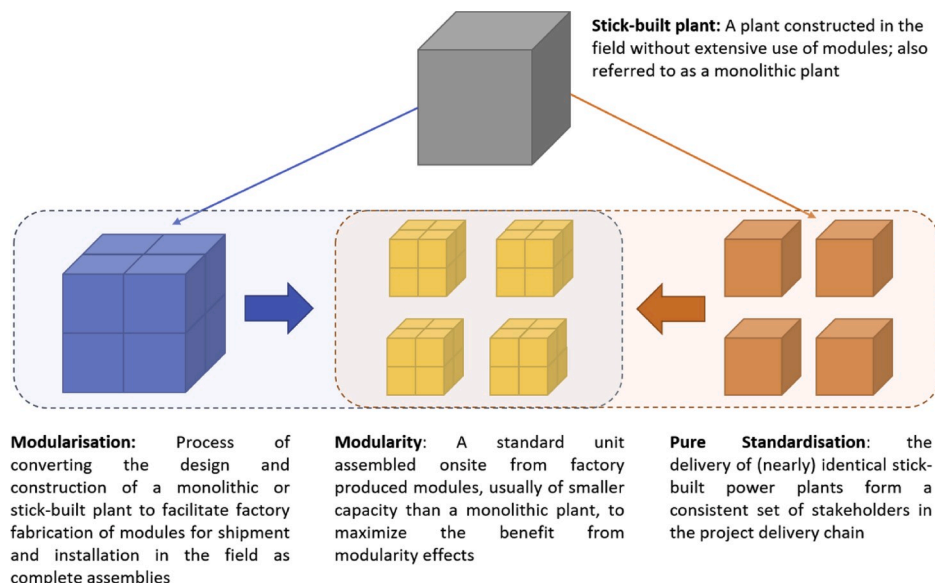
**Stick-built plant:** A plant constructed in the field without extensive use of modules; also referred to as a monolithic plant

**Modularisation:** Process of converting the design and construction of a monolithic or stick-built plant to facilitate factory fabrication of modules for shipment and installation in the field as complete assemblies

**Modularity**: A standard unit assembled onsite from factory produced modules, usually of smaller capacity than a monolithic plant, to maximize the benefit from modularity effects

**Pure Standardisation**: the delivery of (nearly) identical stick-built power plants form a consistent set of stakeholders in the project delivery chain